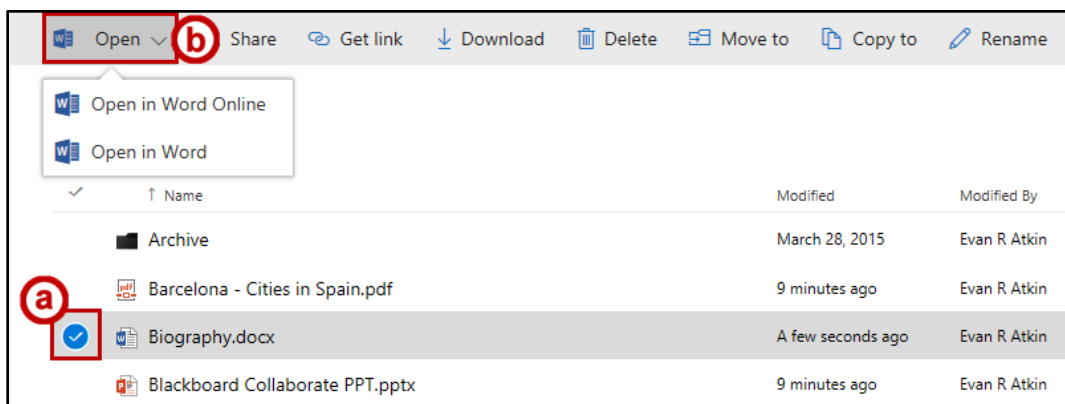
Open b Share Get link Download Delete Move to Copy to Rename

Open in Word Online

Open in Word

Name | Modified | Modified By

Archive | March 28, 2015 | Evan R Atkin

a

Barcelona - Cities in Spain.pdf | 9 minutes ago | Evan R Atkin

Biography.docx | A few seconds ago | Evan R Atkin

Blackboard Collaborate PPT.pptx | 9 minutes ago | Evan R Atkin